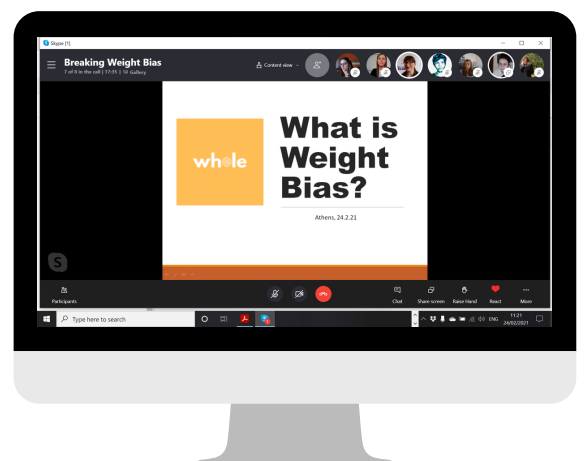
Skype [1]

Breaking Weight Bias
7 of 8 in the call | 17:15 | Gallery

Content view

whole

What is Weight Bias?

Athens, 24.2.21

Participants

Chat
Share screen
Raise Hand
React
More

Type here to search

ENG
11:21
24/02/2021